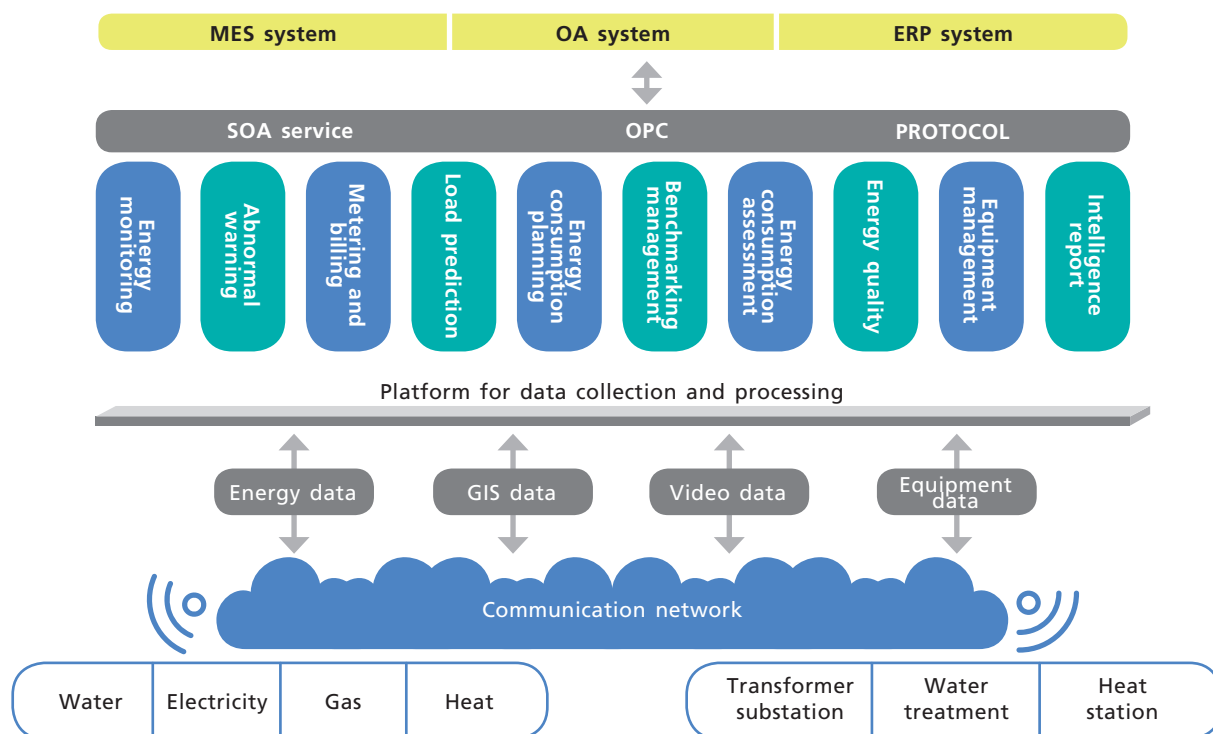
MES system

OA system

ERP system

SOA service

OPC

PROTOCOL

Energy monitoring

Abnormal warning

Metering and billing

Load prediction

Energy consumption planning

Benchmarking management

Energy consumption assessment

Energy quality

Equipment management

Intelligence report

Platform for data collection and processing

Energy data

GIS data

Video data

Equipment data

Communication network

| Water | Electricity | Gas | Heat |
|---|---|---|---|

| Transformer substation | Water treatment | Heat station |
|---|---|---|